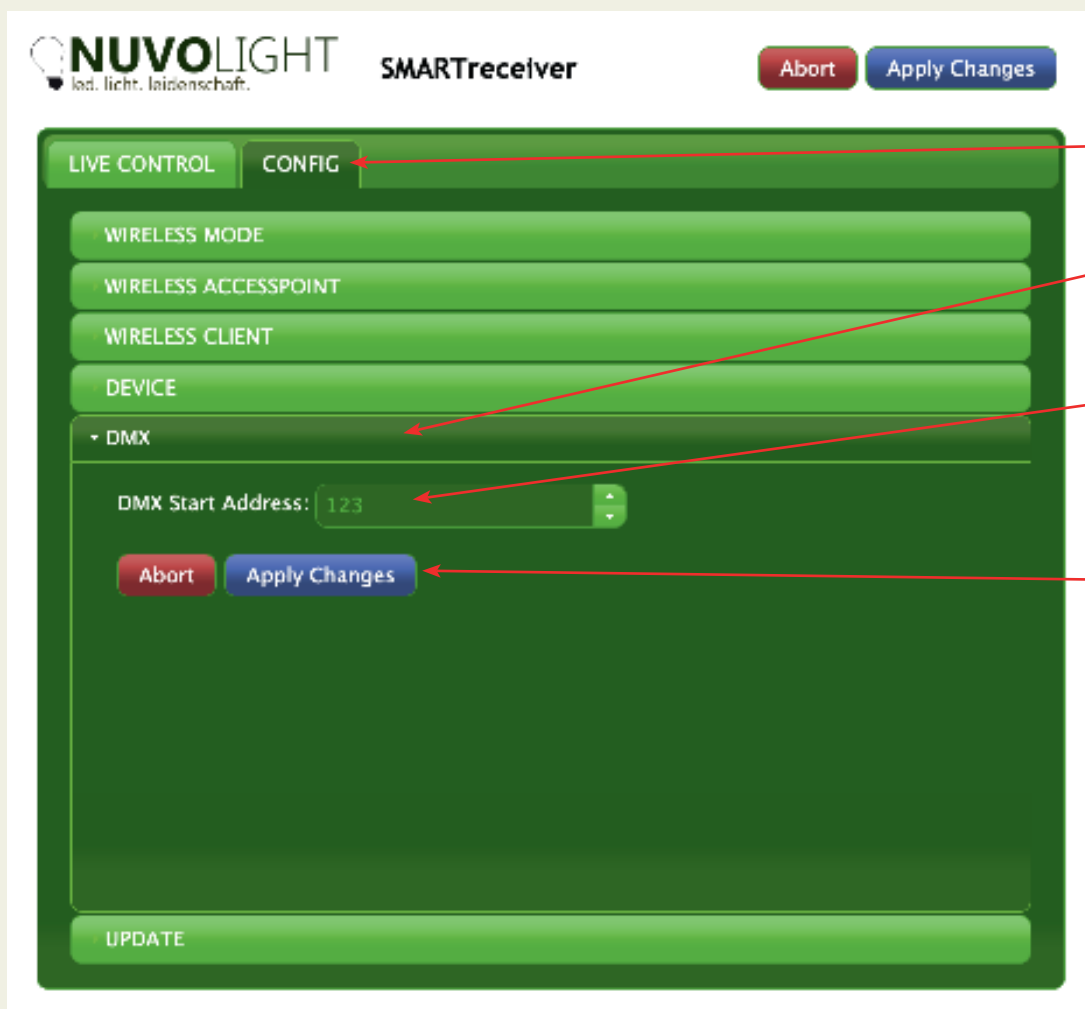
NUVOLIGHT
led. licht. leidenschaft.

SMARTreceiver

Abort Apply Changes

LIVE CONTROL CONFIG

WIRELESS MODE

WIRELESS ACCESSPOINT

WIRELESS CLIENT

DEVICE

DMX

DMX Start Address: 123

Abort Apply Changes

UPDATE